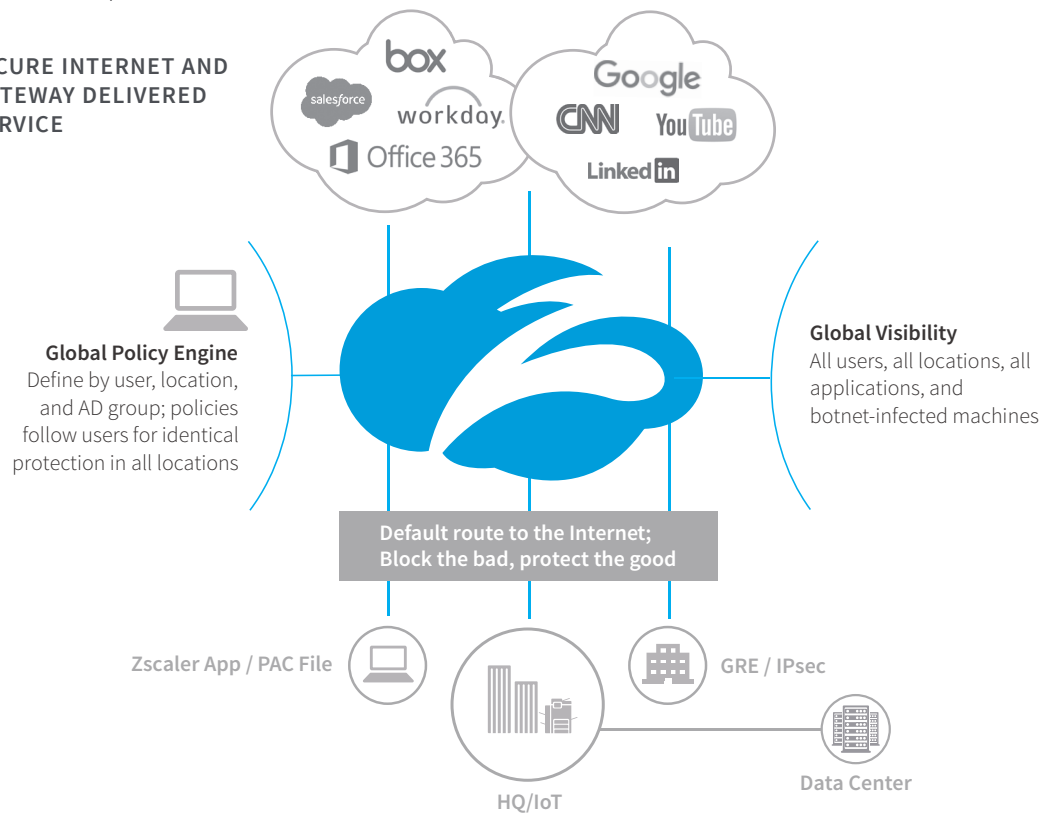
CURE INTERNET AND
TEWAY DELIVERED
RVICE

box
salesforce
workday.
Office 365

Google
CNN
YouTube
Linked in

Global Policy Engine
Define by user, location, and AD group; policies follow users for identical protection in all locations

Global Visibility
All users, all locations, all applications, and botnet-infected machines

Default route to the Internet;
Block the bad, protect the good

Zscaler App / PAC File

GRE / IPsec

HQ/IoT

Data Center